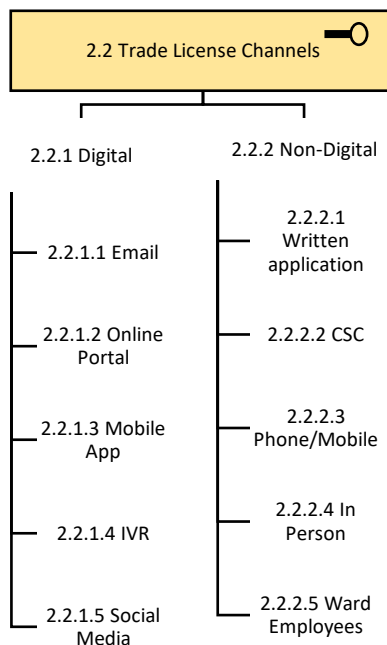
2.2 Trade License Channels

2.2.1 Digital

2.2.1.1 Email

2.2.1.2 Online Portal

2.2.1.3 Mobile App

2.2.1.4 IVR

2.2.1.5 Social Media

2.2.2 Non-Digital

2.2.2.1 Written application

2.2.2.2 CSC

2.2.2.3 Phone/Mobile

2.2.2.4 In Person

2.2.2.5 Ward Employees